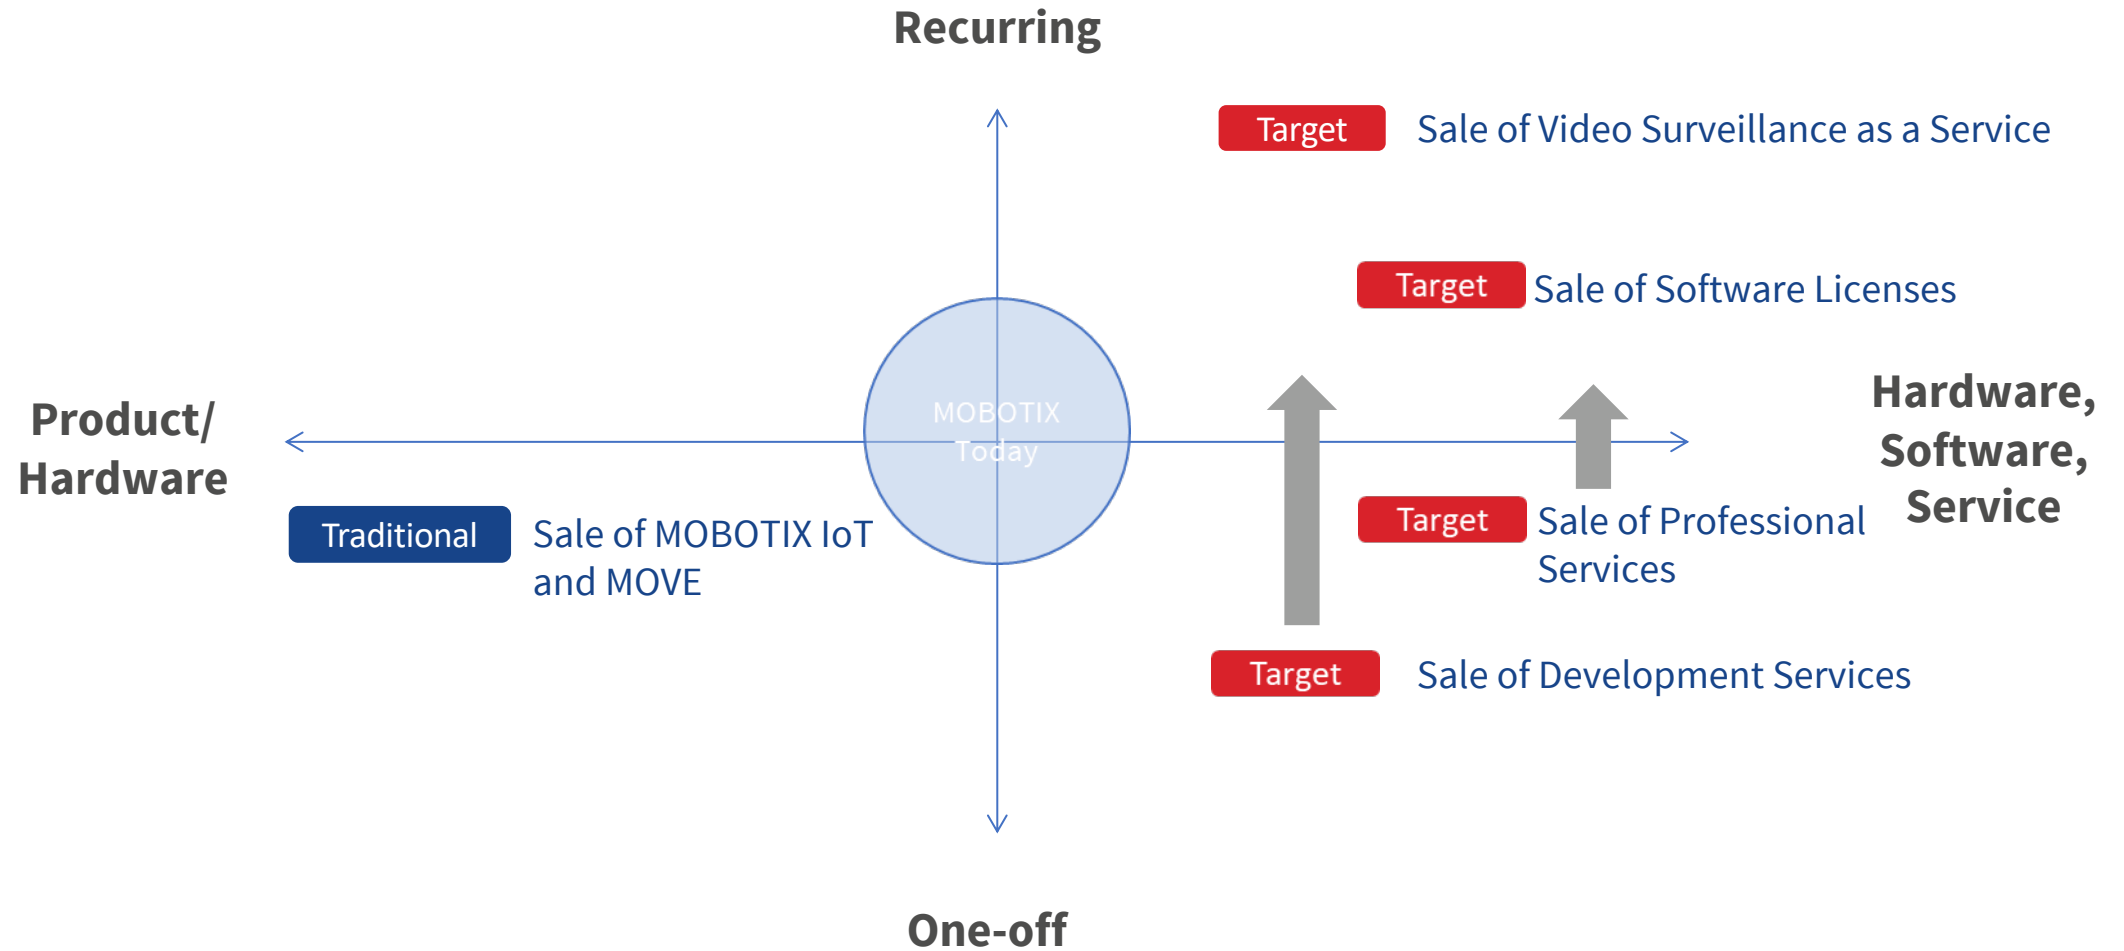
Recurring

Target Sale of Video Surveillance as a Service

Target Sale of Software Licenses

Product/
Hardware

MOBOTIX
Today

Hardware,
Software,
Service

Traditional Sale of MOBOTIX IoT and MOVE

Target Sale of Professional Services

Target Sale of Development Services

One-off